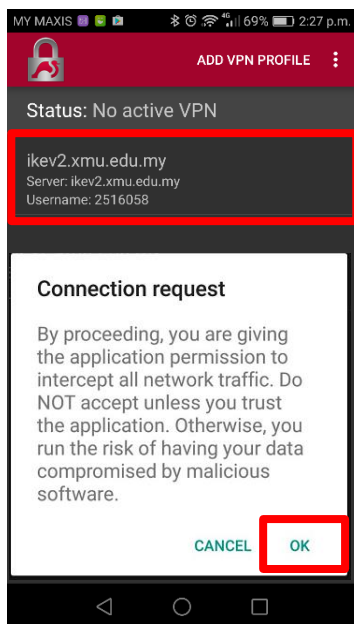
MY MAXIS 4G 69% 2:27 p.m.

ADD VPN PROFILE

Status: No active VPN

ikev2.xmu.edu.my
Server: ikev2.xmu.edu.my
Username: 2516058

Connection request

By proceeding, you are giving the application permission to intercept all network traffic. Do NOT accept unless you trust the application. Otherwise, you run the risk of having your data compromised by malicious software.

CANCEL OK